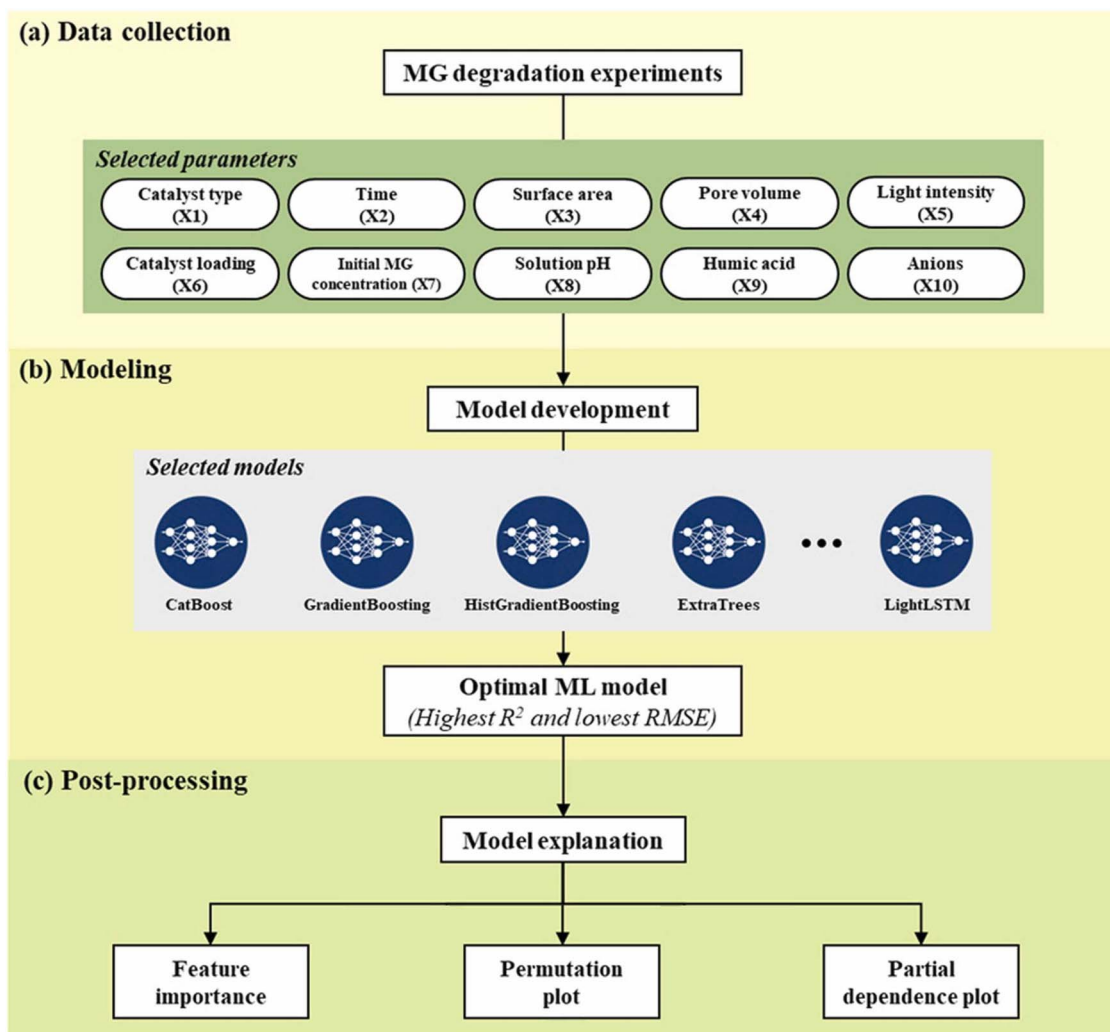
(a) Data collection

MG degradation experiments

Selected parameters

Catalyst type (X1)

Time (X2)

Surface area (X3)

Pore volume (X4)

Light intensity (X5)

Catalyst loading (X6)

Initial MG concentration (X7)

Solution pH (X8)

Humic acid (X9)

Anions (X10)

(b) Modeling

Model development

Selected models

CatBoost

GradientBoosting

HistGradientBoosting

ExtraTrees

•••

LightLSTM

Optimal ML model
(Highest $R^2$ and lowest RMSE)

(c) Post-processing

Model explanation

Feature importance

Permutation plot

Partial dependence plot